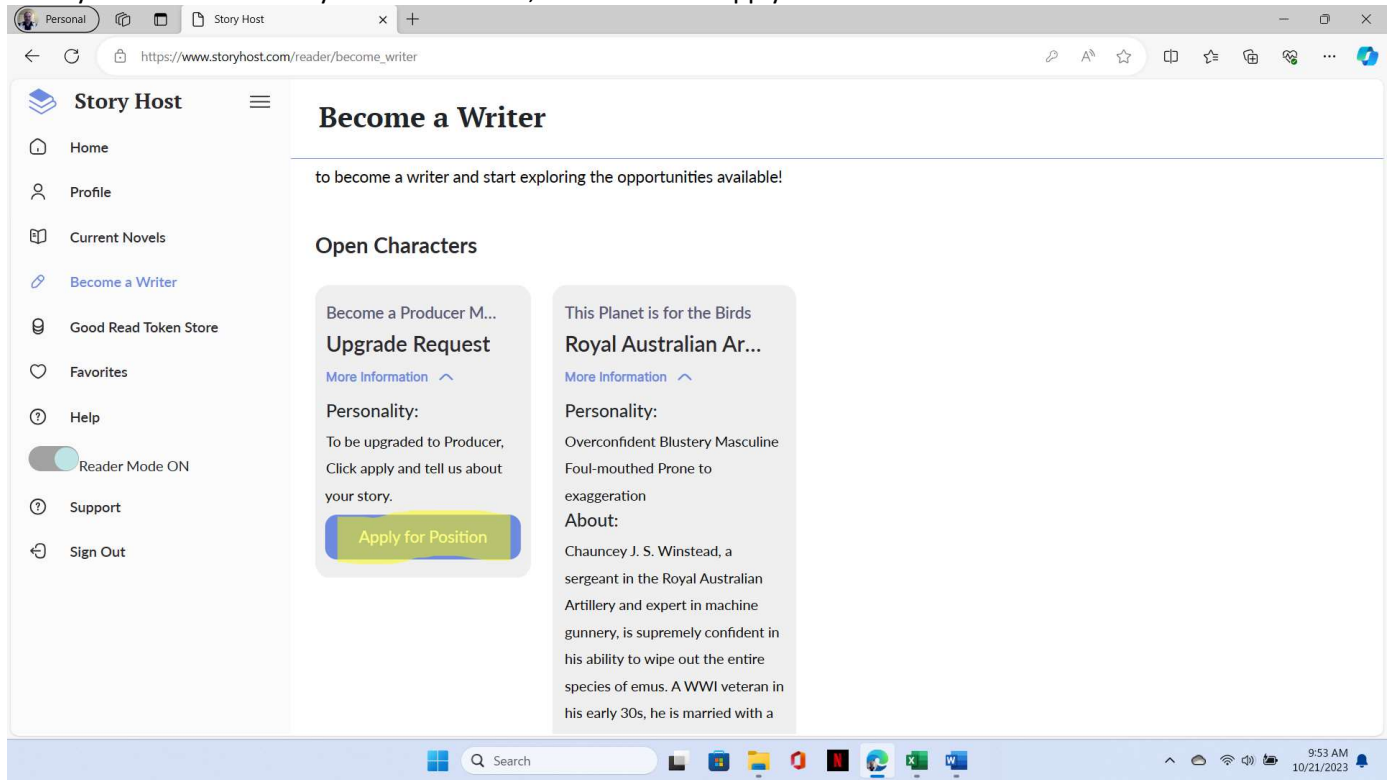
Personal

Story Host

https://www.storyhost.com/reader/become_writer

Story Host

Home

Profile

Current Novels

Become a Writer

Good Read Token Store

Favorites

Help

Reader Mode ON

Support

Sign Out

Become a Writer

to become a writer and start exploring the opportunities available!

Open Characters

Become a Producer M...

Upgrade Request

More Information

Personality:

To be upgraded to Producer, Click apply and tell us about your story.

Apply for Position

This Planet is for the Birds

Royal Australian Ar...

More Information

Personality:

Overconfident Blustery Masculine Foul-mouthed Prone to exaggeration

About:

Chauncey J. S. Winstead, a sergeant in the Royal Australian Artillery and expert in machine gunnery, is supremely confident in his ability to wipe out the entire species of emus. A WWI veteran in his early 30s, he is married with a

Search

9:53 AM
10/21/2023